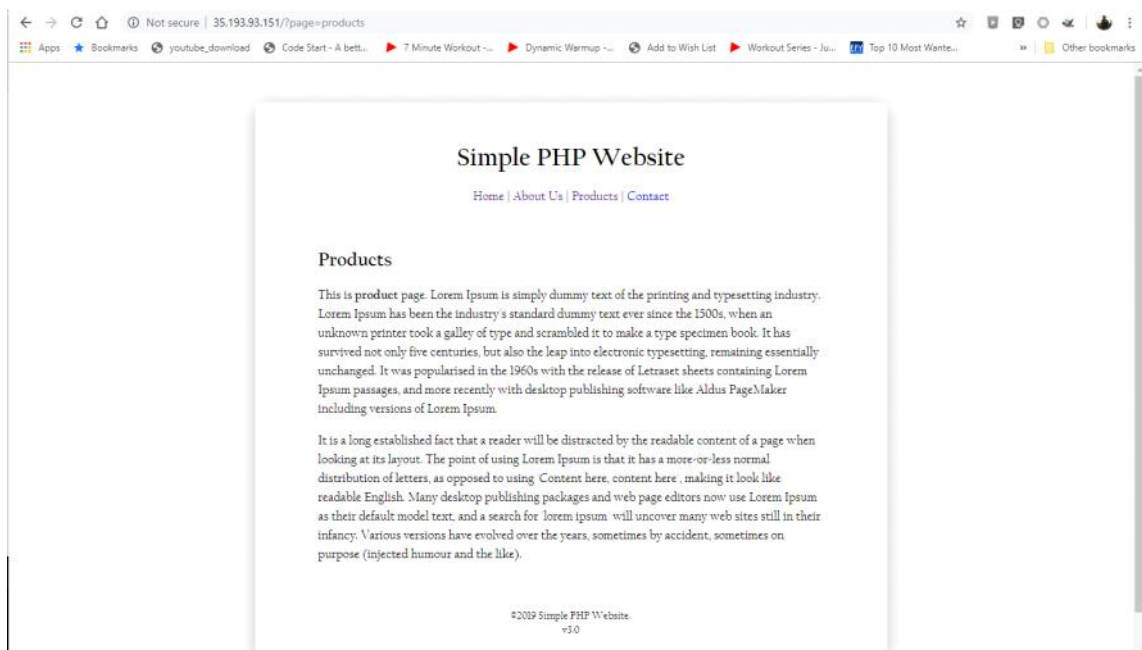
Not secure | 35.193.93.151/?page=products

Apps Bookmarks youtube_download Code Start - A bett... 7 Minute Workout -... Dynamic Warmup -... Add to Wish List Workout Series - Ju... Top 10 Most Wante... » Other bookmarks

Simple PHP Website

Home | About Us | Products | Contact

Products

This is **product** page. Lorem Ipsum is simply dummy text of the printing and typesetting industry. Lorem Ipsum has been the industry's standard dummy text ever since the 1500s, when an unknown printer took a galley of type and scrambled it to make a type specimen book. It has survived not only five centuries, but also the leap into electronic typesetting, remaining essentially unchanged. It was popularised in the 1960s with the release of Letraset sheets containing Lorem Ipsum passages, and more recently with desktop publishing software like Aldus PageMaker including versions of Lorem Ipsum.

It is a long established fact that a reader will be distracted by the readable content of a page when looking at its layout. The point of using Lorem Ipsum is that it has a more-or-less normal distribution of letters, as opposed to using Content here, content here , making it look like readable English. Many desktop publishing packages and web page editors now use Lorem Ipsum as their default model text, and a search for lorem ipsum will uncover many web sites still in their infancy. Various versions have evolved over the years, sometimes by accident, sometimes on purpose (injected humour and the like).

©2019 Simple PHP Website.
v3.0